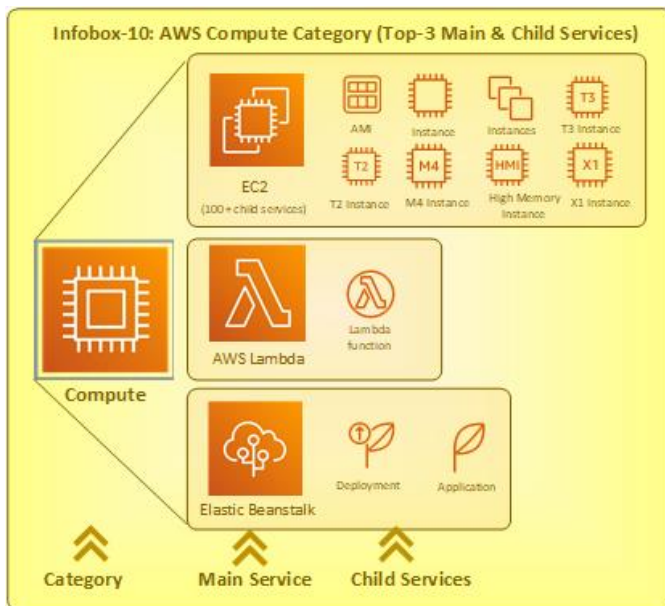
Infobox-10: AWS Compute Category (Top-3 Main & Child Services)

EC2
(100+ child services)

AMI

Instance

Instances

T3
T3 Instance

T2
T2 Instance

M4
M4 Instance

HMI
High Memory Instance

X1
X1 Instance

Compute

AWS Lambda

Lambda function

Elastic Beanstalk

Deployment

Application

Category

Main Service

Child Services